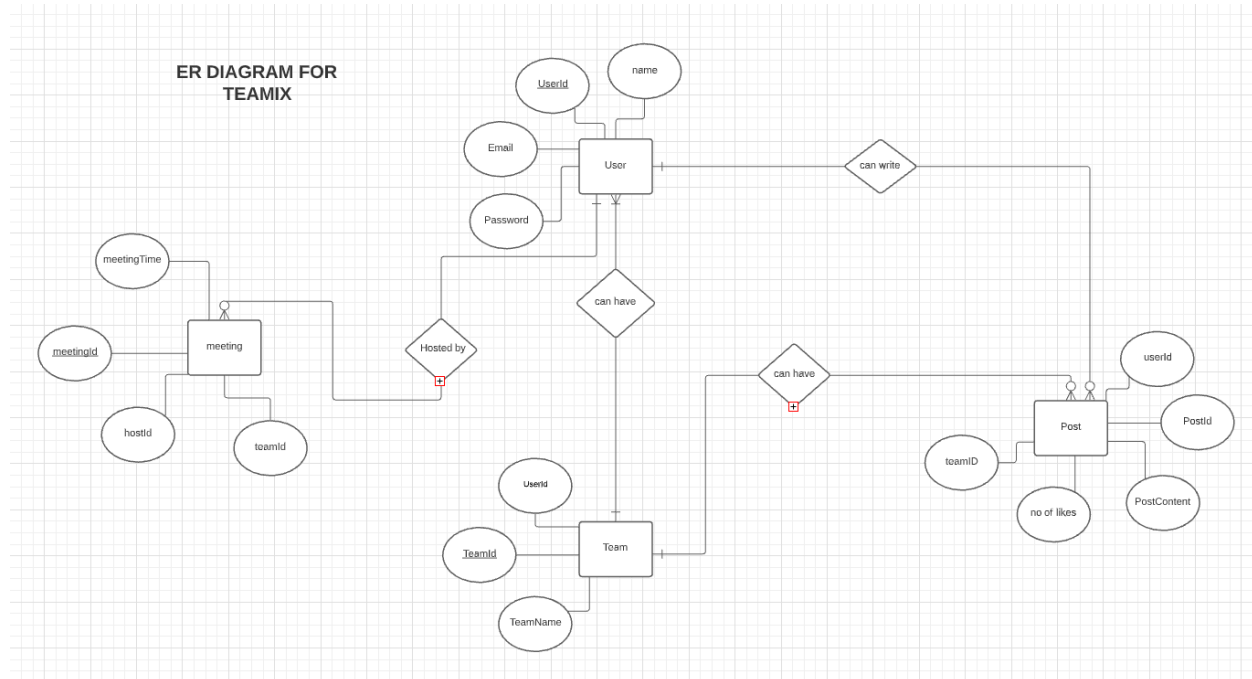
ER DIAGRAM FOR TEAMIX

UserId
name
Email
User
Password
can write
meetingTime
can have
meetingId
meeting
Hosted by
can have
userId
hostId
teamId
Post
PostId
teamID
UserId
no of likes
PostContent
TeamId
Team
TeamName